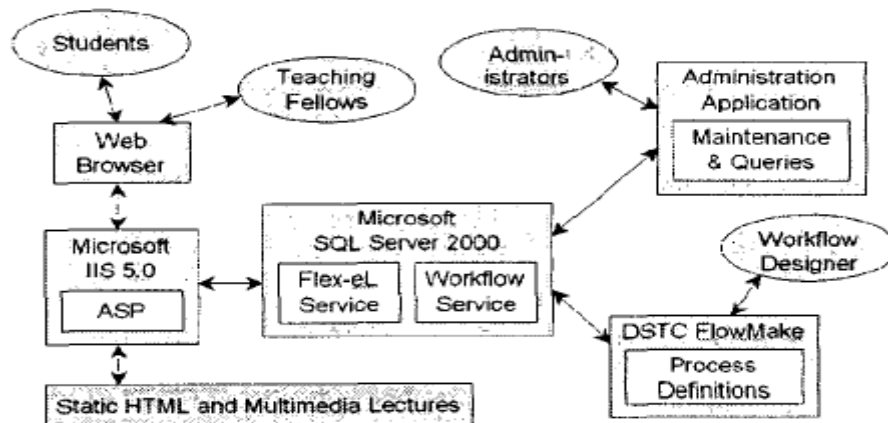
Students

Teaching Fellows

Web Browser

Microsoft IIS 5.0

ASP

Static HTML and Multimedia Lectures

Microsoft SQL Server 2000

Flex-eL Service

Workflow Service

Administrators

Administration Application

Maintenance & Queries

Workflow Designer

DSTC FlowMake

Process Definitions